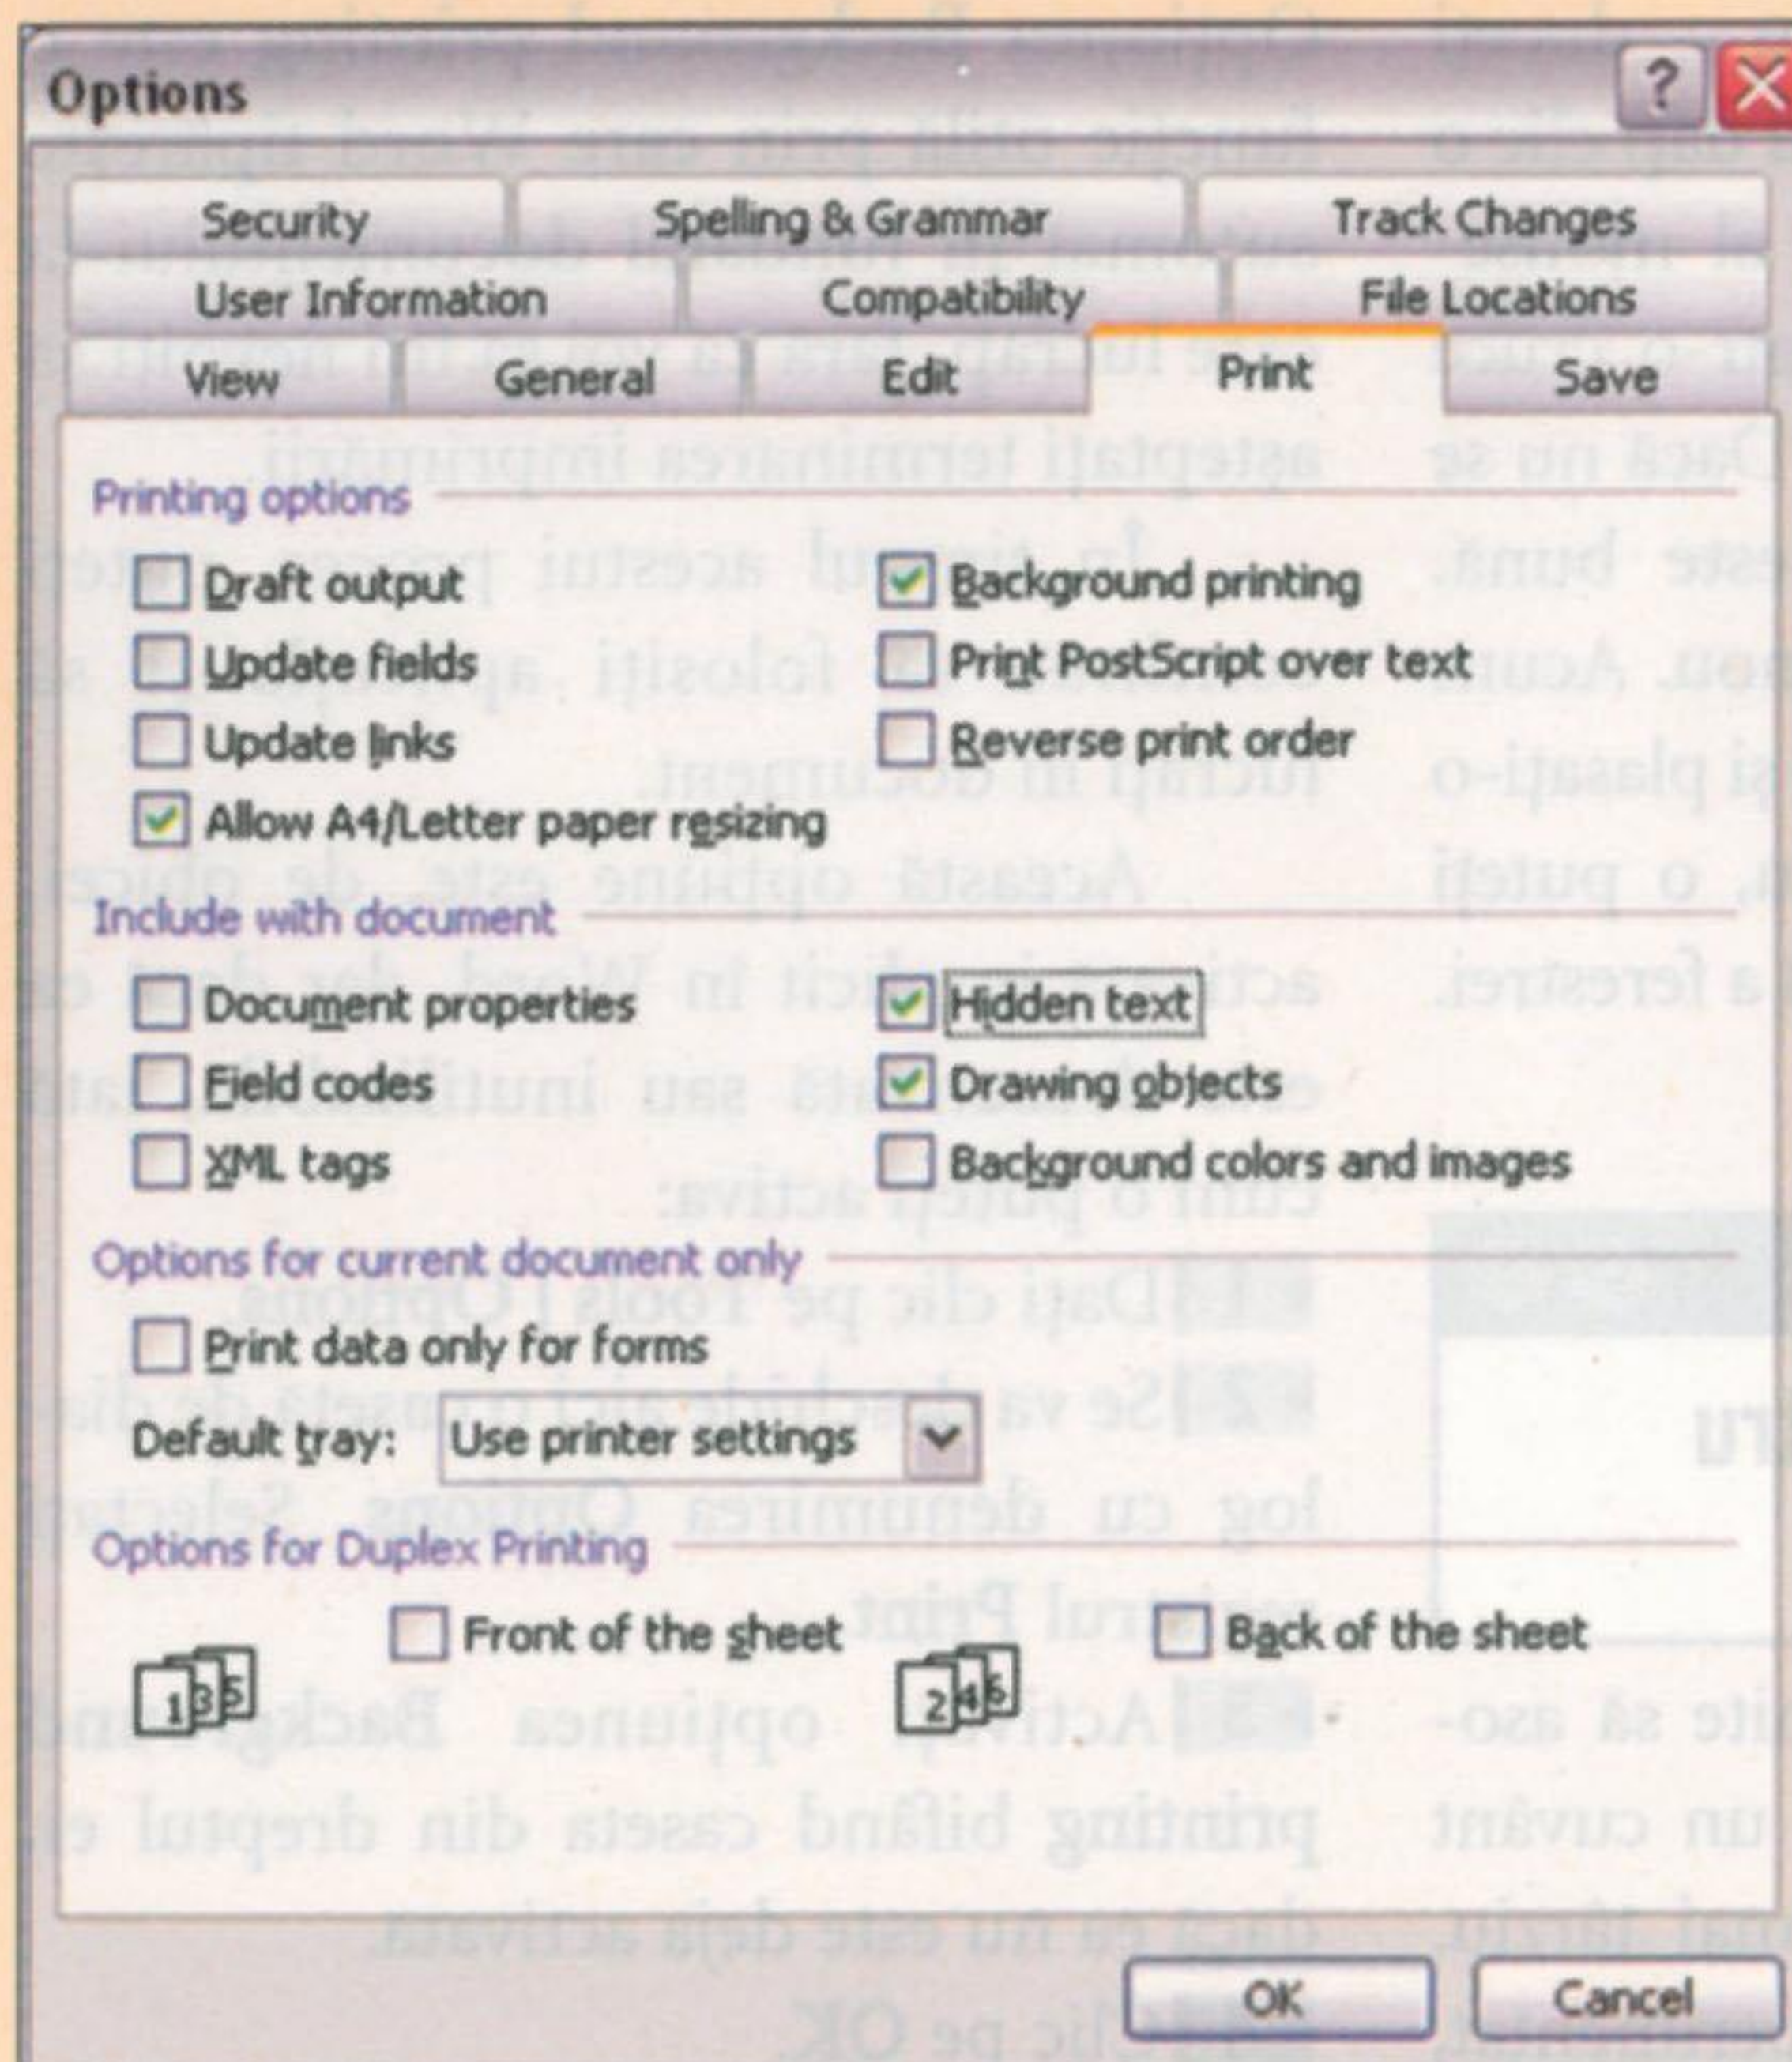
Options

Security
Spelling & Grammar
Track Changes
User Information
Compatibility
File Locations
View
General
Edit
Print
Save

Printing options

Draft output
Background printing
Update fields
Print PostScript over text
Update links
Reverse print order
Allow A4/Letter paper resizing

Include with document

Document properties
Hidden text
Field codes
Drawing objects
XML tags
Background colors and images

Options for current document only

Print data only for forms

Default tray: Use printer settings

Options for Duplex Printing

Front of the sheet
Back of the sheet

1 3 5
2 4 6

OK
Cancel